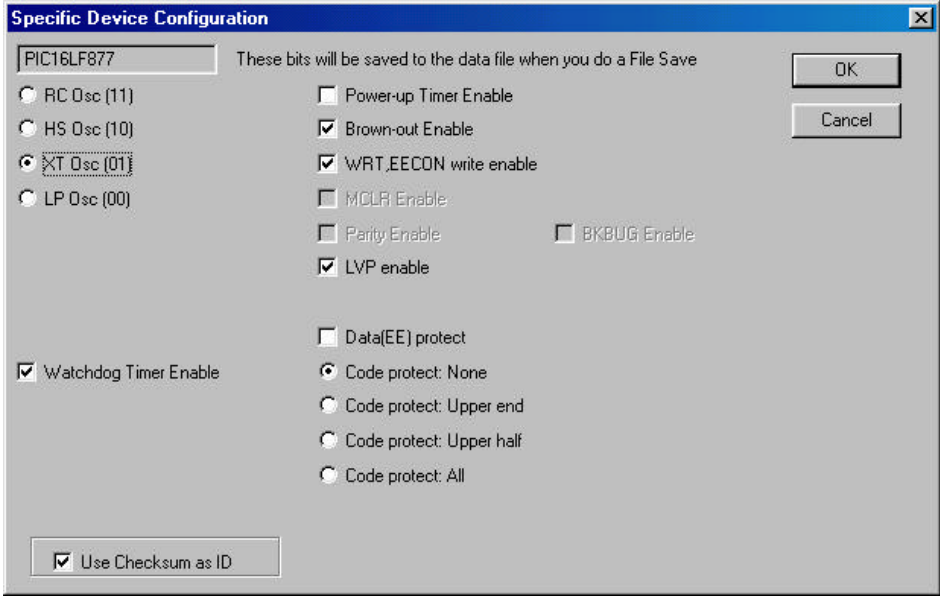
Specific Device Configuration

PIC16LF877

These bits will be saved to the data file when you do a File Save

OK

Cancel

RC Osc (11)

HS Osc (10)

XT Osc (01)

LP Osc (00)

Power-up Timer Enable

Brown-out Enable

WRT,EECON write enable

MCLR Enable

Parity Enable

BKBUG Enable

LVP enable

Data(EE) protect

Watchdog Timer Enable

Code protect: None

Code protect: Upper end

Code protect: Upper half

Code protect: All

Use Checksum as ID